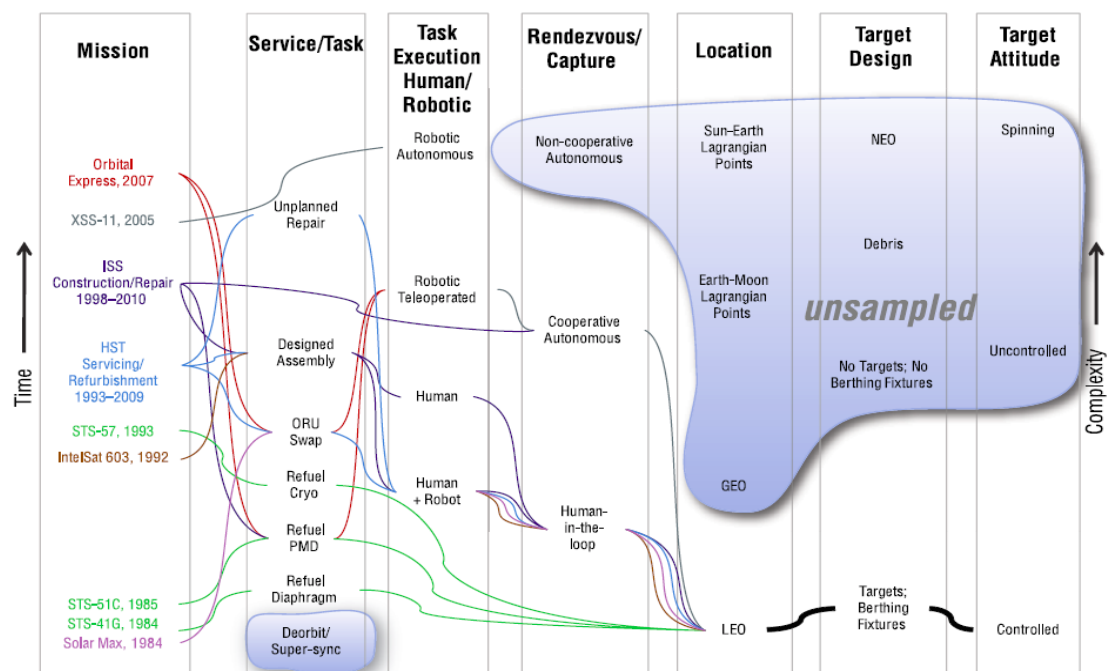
Mission

Service/Task

Task Execution Human/ Robotic

Rendezvous/ Capture

Location

Target Design

Target Attitude

Orbital Express, 2007

XSS-11, 2005

ISS Construction/Repair 1998–2010

HST Servicing/ Refurbishment 1993–2009

STS-57, 1993

IntelSat 603, 1992

STS-51C, 1985

STS-41G, 1984

Solar Max, 1984

Time

Unplanned Repair

Designed Assembly

ORU Swap

Refuel Cryo

Refuel PMD

Refuel Diaphragm

Deorbit/ Super-sync

Robotic Autonomous

Robotic Teleoperated

Human

Human + Robot

Non-cooperative Autonomous

Cooperative Autonomous

Human-in-the-loop

Sun-Earth Lagrangian Points

Earth-Moon Lagrangian Points

GEO

LEO

NEO

Debris

unsampled

No Targets; No Berthing Fixtures

Targets; Berthing Fixtures

Spinning

Uncontrolled

Controlled

Complexity